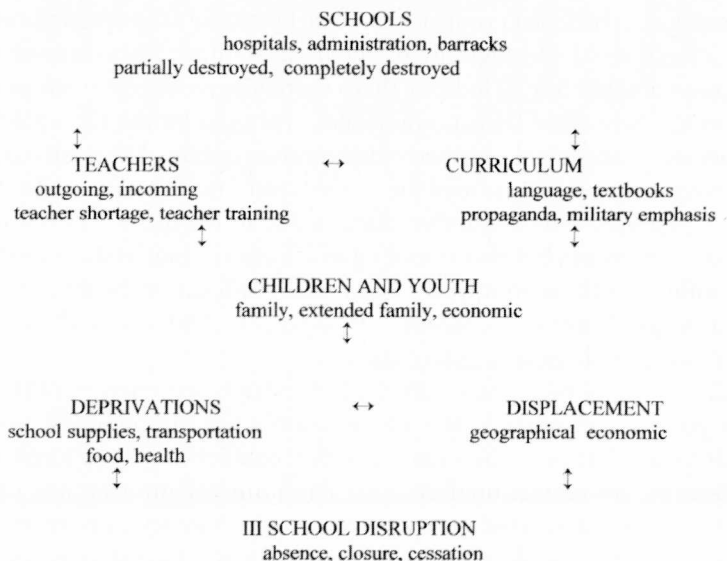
SCHOOLS
hospitals, administration, barracks
partially destroyed, completely destroyed

↕ ↕

TEACHERS ↔ CURRICULUM
outgoing, incoming
teacher shortage, teacher training
↕

language, textbooks
propaganda, military emphasis
↕

CHILDREN AND YOUTH
family, extended family, economic
↕

DEPRIVATIONS ↔ DISPLACEMENT
school supplies, transportation
food, health
↕

geographical economic
↕

III SCHOOL DISRUPTION
absence, closure, cessation